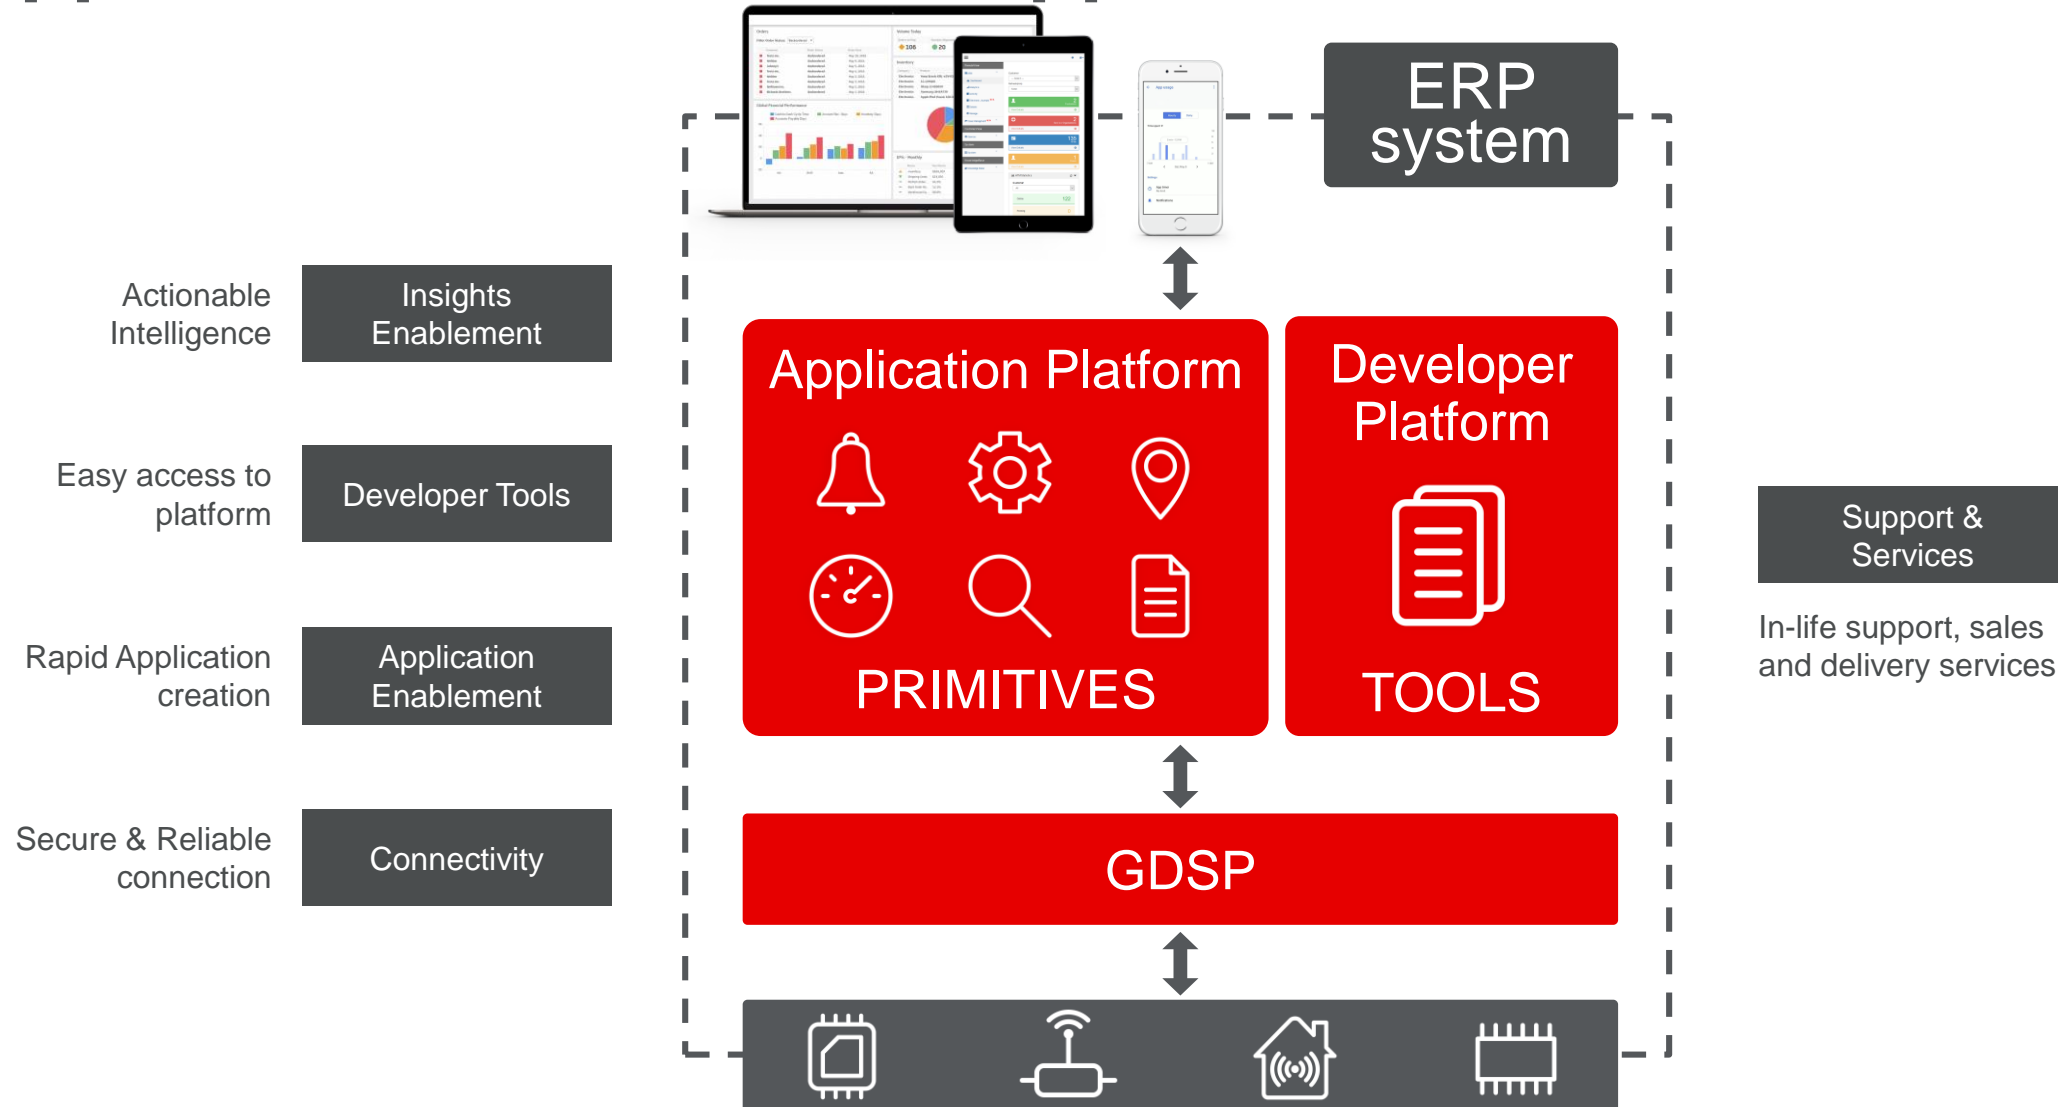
ERP system

Actionable Intelligence

Insights Enablement

Easy access to platform

Developer Tools

Rapid Application creation

Application Enablement

Secure & Reliable connection

Connectivity

Application Platform

PRIMITIVES

Developer Platform

TOOLS

GDSP

Support & Services

In-life support, sales and delivery services